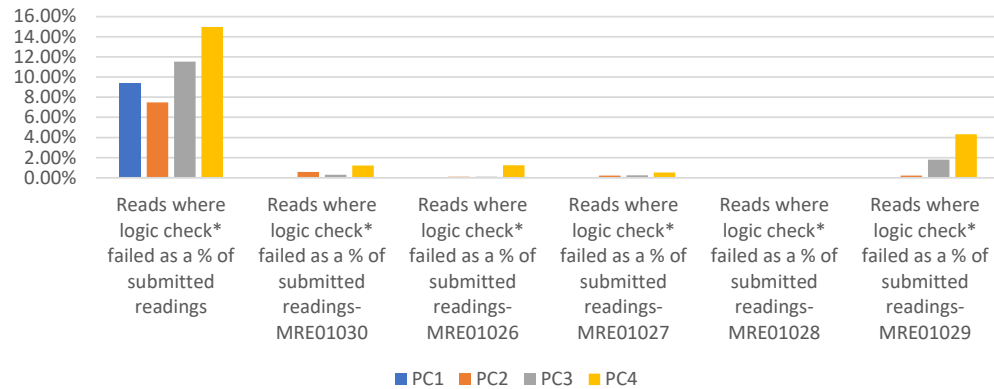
16.00%
14.00%
12.00%
10.00%
8.00%
6.00%
4.00%
2.00%
0.00%

Reads where logic check* failed as a % of submitted readings

Reads where logic check* failed as a % of submitted readings-MRE01030

Reads where logic check* failed as a % of submitted readings-MRE01026

Reads where logic check* failed as a % of submitted readings-MRE01027

Reads where logic check* failed as a % of submitted readings-MRE01028

Reads where logic check* failed as a % of submitted readings-MRE01029

PC1 PC2 PC3 PC4